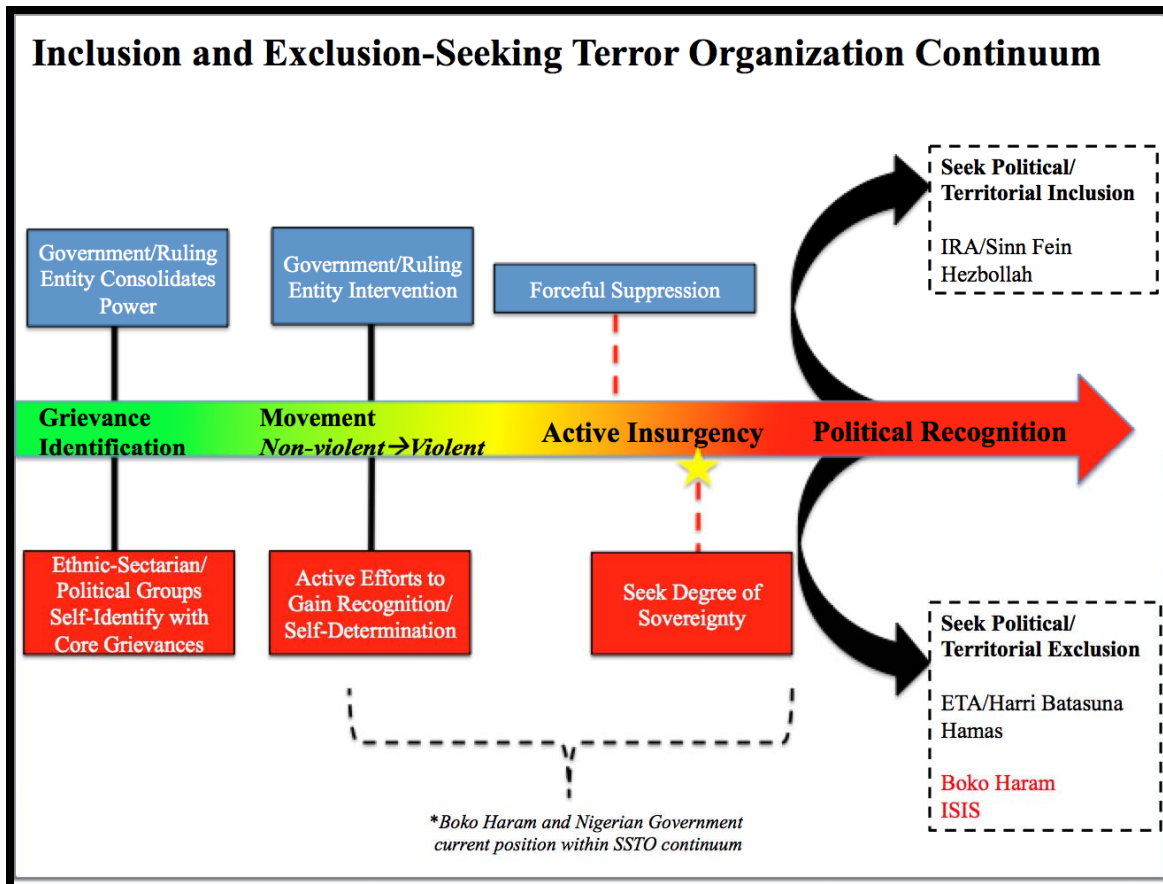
Inclusion and Exclusion-Seeking Terror Organization Continuum

Seek Political/ Territorial Inclusion

IRA/Sinn Fein
Hezbollah

Government/Ruling Entity Consolidates Power

Government/Ruling Entity Intervention

Forceful Suppression

Grievance Identification

Movement
Non-violent→Violent

Active Insurgency

Political Recognition

Ethnic-Sectarian/ Political Groups Self-Identify with Core Grievances

Active Efforts to Gain Recognition/ Self-Determination

Seek Degree of Sovereignty

Seek Political/ Territorial Exclusion

ETA/Harri Batasuna
Hamas

Boko Haram
ISIS

*Boko Haram and Nigerian Government current position within SSTO continuum